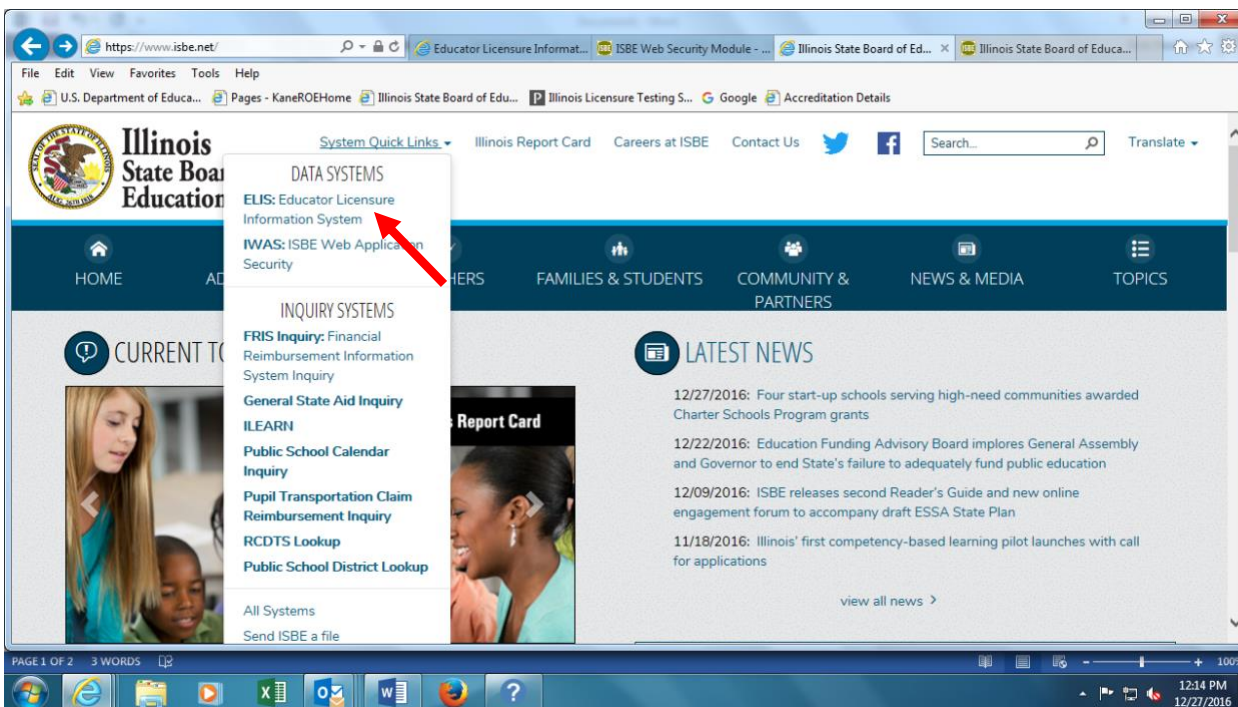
https://www.isbe.net/

Educator Licensure Informat... ISBE Web Security Module - ... Illinois State Board of Ed... × Illinois State Board of Educa...

File Edit View Favorites Tools Help

U.S. Department of Educa... Pages - KaneROEHome Illinois State Board of Edu... Illinois Licensure Testing S... Google Accreditation Details

Illinois State Boar Education

System Quick Links Illinois Report Card Careers at ISBE Contact Us Search... Translate

DATA SYSTEMS
ELIS: Educator Licensure Information System
IWAS: ISBE Web Application Security

INQUIRY SYSTEMS
FRIS Inquiry: Financial Reimbursement Information System Inquiry
General State Aid Inquiry
ILEARN
Public School Calendar Inquiry
Pupil Transportation Claim Reimbursement Inquiry
RCDTS Lookup
Public School District Lookup

All Systems
Send ISBE a file

HOME AD HERS FAMILIES & STUDENTS COMMUNITY & PARTNERS NEWS & MEDIA TOPICS

CURRENT T

s Report Card

LATEST NEWS

12/27/2016: Four start-up schools serving high-need communities awarded Charter Schools Program grants

12/22/2016: Education Funding Advisory Board implores General Assembly and Governor to end State's failure to adequately fund public education

12/09/2016: ISBE releases second Reader's Guide and new online engagement forum to accompany draft ESSA State Plan

11/18/2016: Illinois' first competency-based learning pilot launches with call for applications

view all news

PAGE 1 OF 2 3 WORDS

12:14 PM
12/27/2016